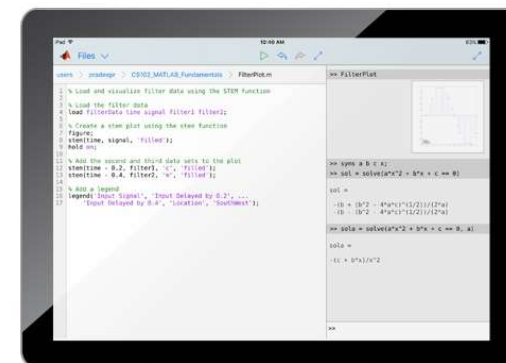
iPad
10:00 AM
63%
Files

users > pradeepr > CS102_MATLAB_Fundamentals > FilterPlot.m

1 % Load and visualize filter data using the STEM function
2
3 % Load the filter data
4 load filterData time signal filter1 filter2;
5
6 % Create a stem plot using the stem function
7 figure;
8 stem(time, signal, 'filled');
9 hold on;
10
11 % Add the second and third data sets to the plot
12 stem(time - 0.2, filter1, 'c', 'filled');
13 stem(time - 0.4, filter2, 'm', 'filled');
14
15 % Add a legend
16 legend('Input Signal', 'Input Delayed by 0.2', ...
17 'Input Delayed by 0.4', 'Location', 'SouthWest');

>> FilterPlot

>> syms a b c x;
>> sol = solve(a*x^2 + b*x + c == 0)

sol =

-(b + (b^2 - 4*a*c)^(1/2))/(2*a)
-(b - (b^2 - 4*a*c)^(1/2))/(2*a)

>> sola = solve(a*x^2 + b*x + c == 0, a)

sola =

-(c + b*x)/x^2

>>